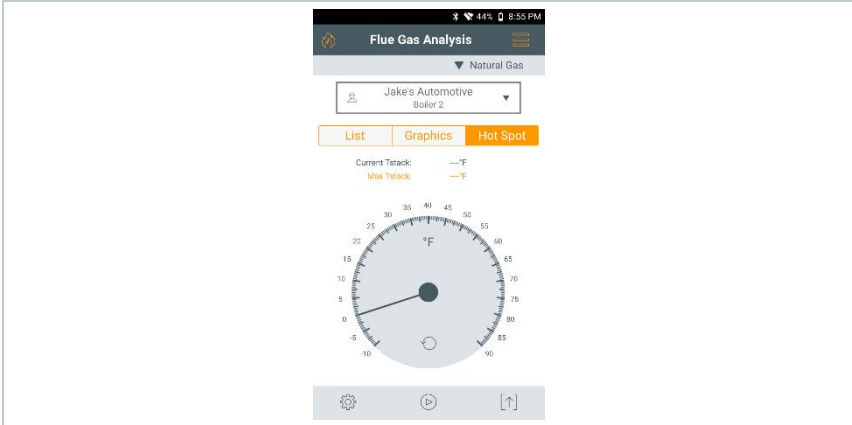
44% 8:55 PM

Flue Gas Analysis

Natural Gas

Jake's Automotive
Boiler 2

List | Graphics | Hot Spot

Current Tstack: ---°F
Max Tstack: ---°F

°F

-10
-5
0
5
10
15
20
25
30
35
40
45
50
55
60
65
70
75
80
85
90